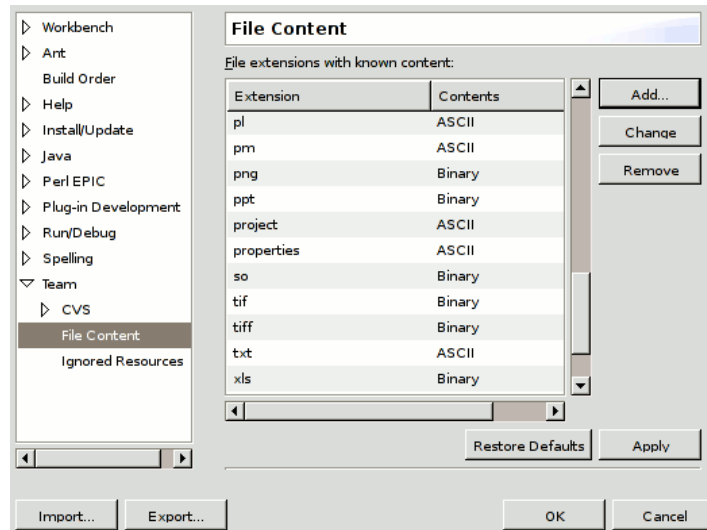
Workbench
Ant
Build Order
Help
Install/Update
Java
Perl EPIC
Plug-in Development
Run/Debug
Spelling
Team
CVS
File Content
Ignored Resources

File Content

File extensions with known content:

| Extension | Contents |
|---|---|
| pl | ASCII |
| pm | ASCII |
| png | Binary |
| ppt | Binary |
| project | ASCII |
| properties | ASCII |
| so | Binary |
| tif | Binary |
| tiff | Binary |
| txt | ASCII |
| xls | Binary |

Add...
Change
Remove

Restore Defaults
Apply

Import...
Export...
OK
Cancel